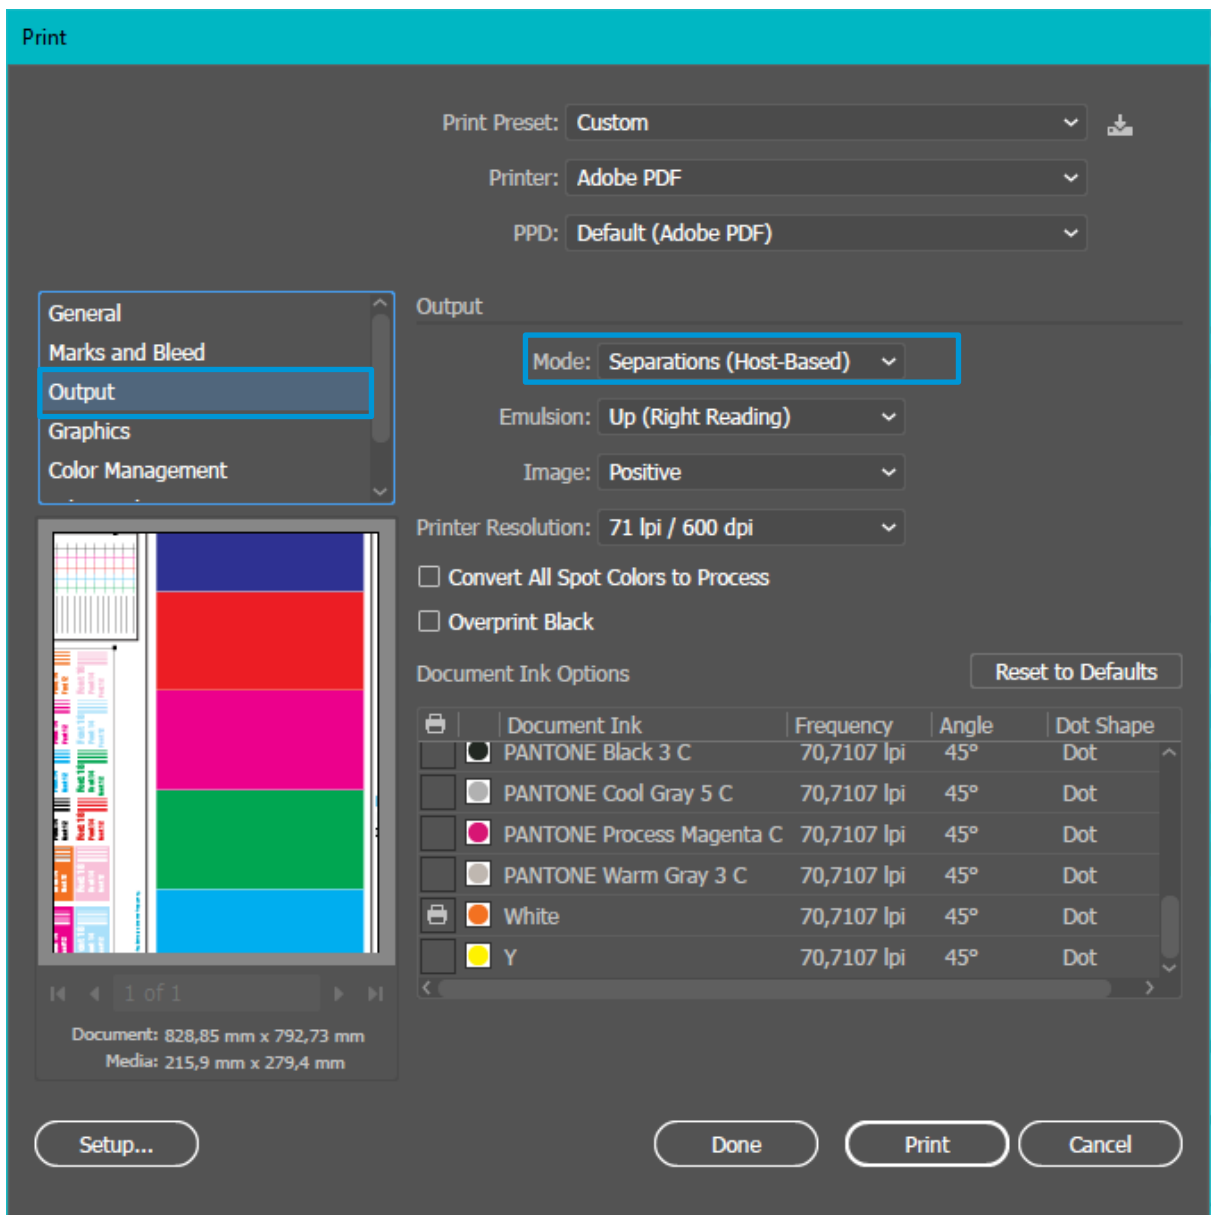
Print

Print Preset: Custom

Printer: Adobe PDF

PPD: Default (Adobe PDF)

General
Marks and Bleed
Output
Graphics
Color Management

Output

Mode: Separations (Host-Based)

Emulsion: Up (Right Reading)

Image: Positive

Printer Resolution: 71 lpi / 600 dpi

Convert All Spot Colors to Process

Overprint Black

Document Ink Options

Reset to Defaults

| | Document Ink | Frequency | Angle | Dot Shape |
|---|---|---|---|---|
| | PANTONE Black 3 C | 70,7107 lpi | 45° | Dot |
| | PANTONE Cool Gray 5 C | 70,7107 lpi | 45° | Dot |
| | PANTONE Process Magenta C | 70,7107 lpi | 45° | Dot |
| | PANTONE Warm Gray 3 C | 70,7107 lpi | 45° | Dot |
| | White | 70,7107 lpi | 45° | Dot |
| | Y | 70,7107 lpi | 45° | Dot |

1 of 1

Document: 828,85 mm x 792,73 mm
Media: 215,9 mm x 279,4 mm

Setup...

Done

Print

Cancel